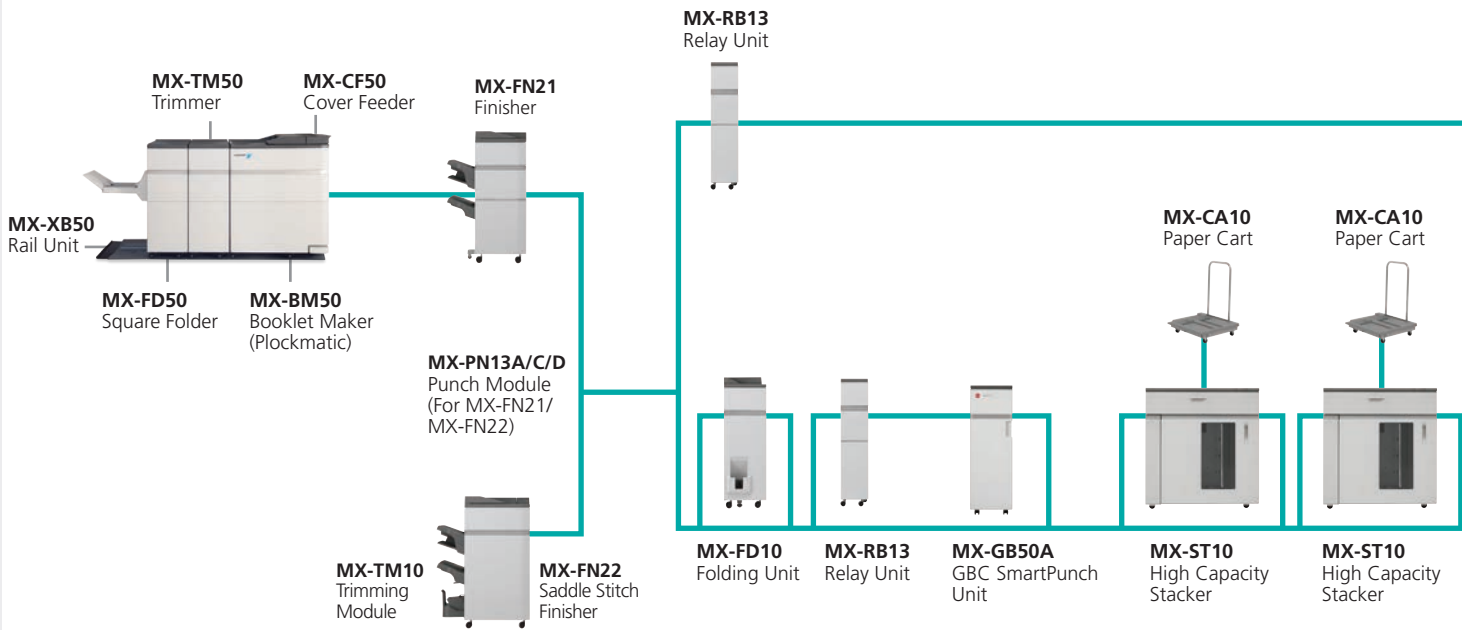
MX-RB13
Relay Unit

MX-TM50
Trimmer

MX-CF50
Cover Feeder

MX-FN21
Finisher

MX-XB50
Rail Unit

MX-FD50
Square Folder

MX-BM50
Booklet Maker (Plockmatic)

MX-PN13A/C/D
Punch Module (For MX-FN21/ MX-FN22)

MX-CA10
Paper Cart

MX-CA10
Paper Cart

MX-TM10
Trimming Module

MX-FN22
Saddle Stitch Finisher

MX-FD10
Folding Unit

MX-RB13
Relay Unit

MX-GB50A
GBC SmartPunch Unit

MX-ST10
High Capacity Stacker

MX-ST10
High Capacity Stacker